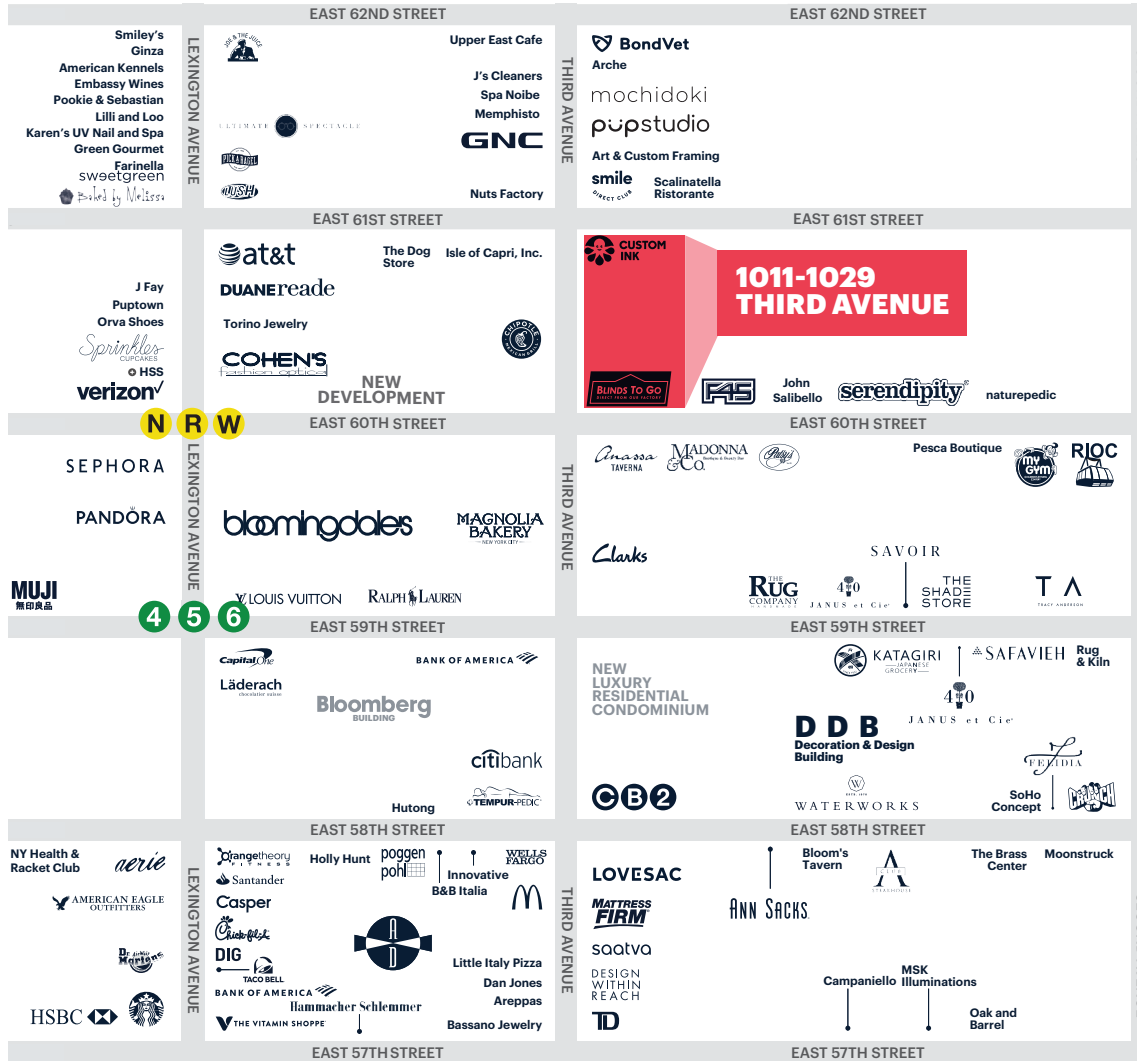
EAST 62ND STREET

Smiley's
Ginza
American Kennels
Embassy Wines
Pookie & Sebastian
Lilli and Loo
Karen's UV Nail and Spa
Green Gourmet
Farinella
sweetgreen
Baked by Melissa

LEXINGTON AVENUE

JOE & THE JUICE
ULTIMATE SPECTACLE
PICK A BAGEL
QUSH
Upper East Cafe
J's Cleaners
Spa Noibe
Memphisto
GNC
Nuts Factory

THIRD AVENUE

BondVet
Arche
mochidoki
pupstudio
Art & Custom Framing
smile DIRECT CLUB
Scalinatella Ristorante

EAST 61ST STREET

J Fay
Puptown
Orva Shoes
Sprinkles CUPCAKES
HSS
verizon

at&t
DUANEreade
Torino Jewelry
COHEN'S fashion optical
The Dog Store
Isle of Capri, Inc.
CHIPOTLE MEXICAN GRILL
NEW DEVELOPMENT

CUSTOM INK
1011-1029 THIRD AVENUE
BLINDS TO GO DIRECT FROM OUR FACTORY
F45
John Salibello
serendipity
naturepedic

N R W

EAST 60TH STREET

SEPHORA
PANDORA
MUJI 無印良品

LEXINGTON AVENUE

bloomingdale's
MAGNOLIA BAKERY NEW YORK CITY
LOUIS VUITTON
RALPH LAUREN

THIRD AVENUE

Anassa TAVERNA
MADONNA & Co.
Patsy's
Pesca Boutique
my Gym
RIOC
Clarks
SAVOIR
THE RUG COMPANY
JANUS et Cie
THE SHADE STORE
TA TRACY ANDERSON

4 5 6

EAST 59TH STREET

Capital One
Läderach chocolatier suisse
BANK OF AMERICA
Bloomberg BUILDING
citibank
TEMPUR-PEDIC
Hutong

NEW LUXURY RESIDENTIAL CONDOMINIUM
KATAGIRI JAPANESE GROCERY
SAFAVIEH
Rug & Kiln
JANUS et Cie
D D B Decoration & Design Building
FENDIA
CB2
WATERWORKS
SoHo Concept
CRUNCH

EAST 58TH STREET

NY Health & Racket Club
aerie
AMERICAN EAGLE OUTFITTERS
Dr. Martens
HSBC

LEXINGTON AVENUE

orangetheory FITNESS
Santander
Casper
Chick-fil-A
DIG
TACO BELL
BANK OF AMERICA
THE VITAMIN SHOPPE
Holly Hunt
poggen pohl
Innovative
WELLS FARGO
B&B Italia
Little Italy Pizza
Dan Jones
Areppas
Hammacher Schlemmer
Bassano Jewelry

THIRD AVENUE

LOVESAC
MATTRESS FIRM
saatva
DESIGN WITHIN REACH
TD
Bloom's Tavern
ANN SACKS
CLUB A STEAKHOUSE
The Brass Center
Moonstruck
Campaniello
MSK Illuminations
Oak and Barrel

EAST 57TH STREET
EAST 57TH STREET